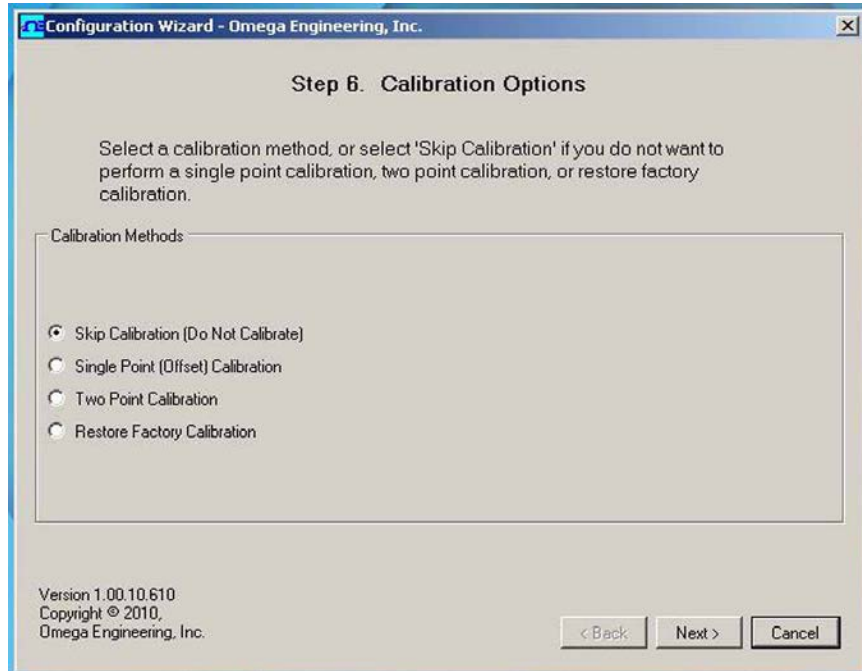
Configuration Wizard - Omega Engineering, Inc.

Step 6. Calibration Options

Select a calibration method, or select 'Skip Calibration' if you do not want to perform a single point calibration, two point calibration, or restore factory calibration.

Calibration Methods

Skip Calibration (Do Not Calibrate)
Single Point (Offset) Calibration
Two Point Calibration
Restore Factory Calibration

Version 1.00.10.610
Copyright © 2010,
Omega Engineering, Inc.

< Back
Next >
Cancel